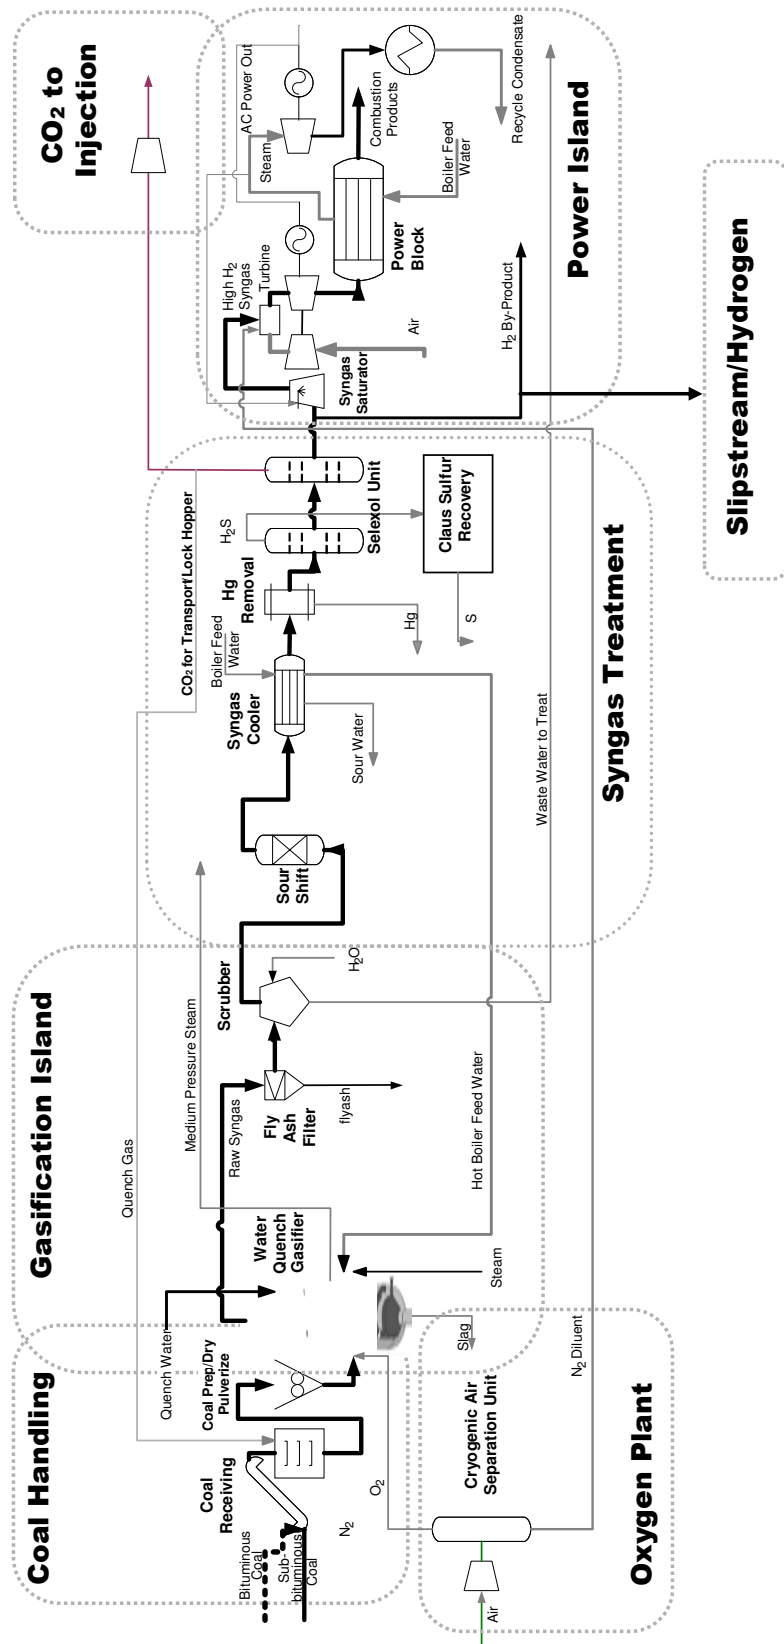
Coal Handling

Gasification Island

Syngas Treatment

Power Island

Oxygen Plant

$CO_2$ to Injection

Slipstream/Hydrogen

Bituminous Coal

Sub-bituminous Coal

Coal Receiving

$N_2$

$O_2$

Coal Prep/Dry Pulverize

Quench Water

Quench Gas

Water Quench Gasifier

Steam

Slag

Raw Syngas

Medium Pressure Steam

Fly Ash Filter

flyash

Hot Boiler Feed Water

Scrubber

$H_2O$

Sour Shift

Syngas Cooler

Sour Water

Boiler Feed Water

Hg Removal

Hg

$H_2S$

Selexol Unit

Claus Sulfur Recovery

S

$CO_2$ for Transport/Lock Hopper

Waste Water to Treat

Cryogenic Air Separation Unit

Air

$N_2$ Diluent

Syngas Saturator

High $H_2$ Syngas

Turbine

Air

$H_2$ By-Product

Power Block

Steam

AC Power Out

Combustion Products

Boiler Feed Water

Recycle Condensate